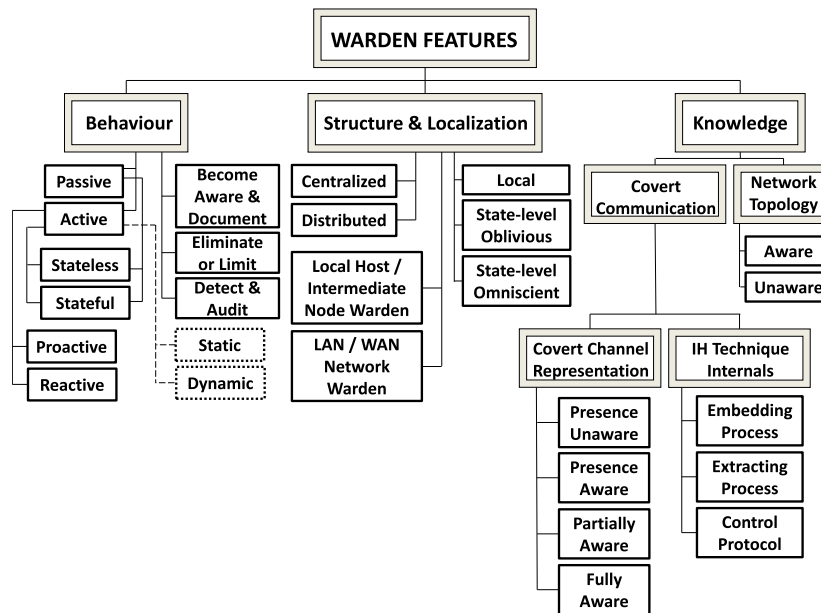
WARDEN FEATURES

Behaviour

Passive

Active

Stateless

Stateful

Proactive

Reactive

Become Aware & Document

Eliminate or Limit

Detect & Audit

Static

Dynamic

Structure & Localization

Centralized

Distributed

Local Host / Intermediate Node Warden

LAN / WAN Network Warden

Local

State-level Oblivious

State-level Omniscient

Knowledge

Covert Communication

Network Topology

Aware

Unaware

Covert Channel Representation

Presence Unaware

Presence Aware

Partially Aware

Fully Aware

IH Technique Internals

Embedding Process

Extracting Process

Control Protocol